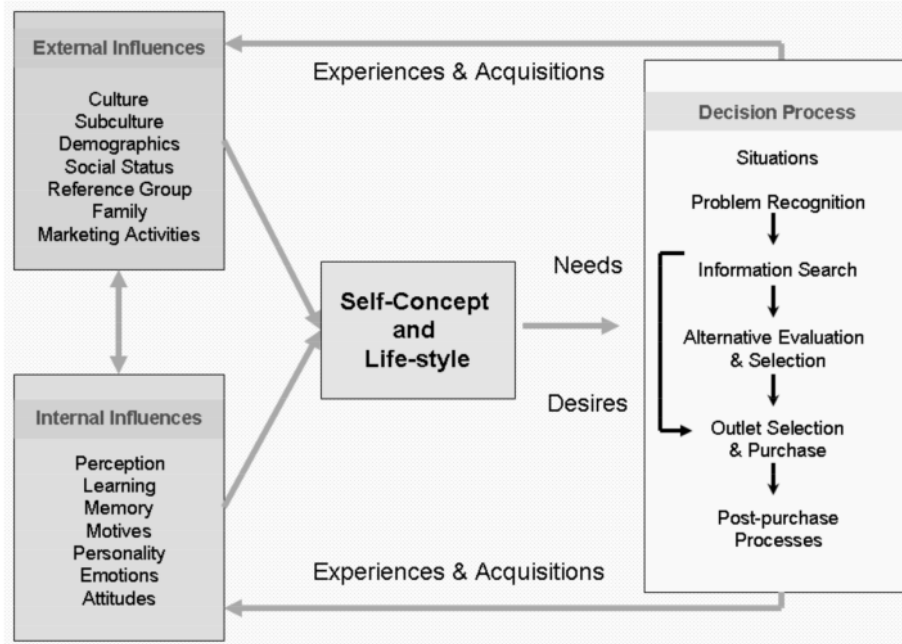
External Influences

Culture
Subculture
Demographics
Social Status
Reference Group
Family
Marketing Activities

Experiences & Acquisitions

Decision Process

Situations

Problem Recognition

Information Search

Alternative Evaluation & Selection

Outlet Selection & Purchase

Post-purchase Processes

Needs

Self-Concept and Life-style

Desires

Internal Influences

Perception
Learning
Memory
Motives
Personality
Emotions
Attitudes

Experiences & Acquisitions